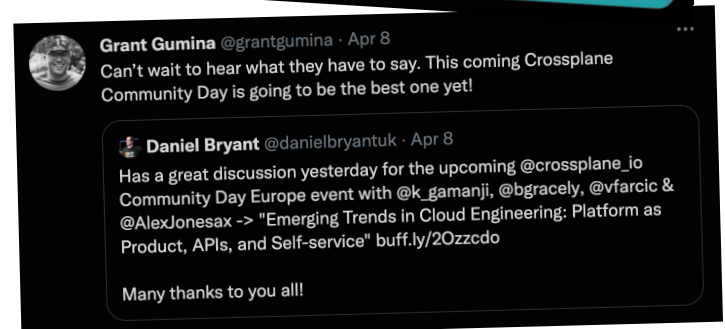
Grant Gumina @grantgumina · Apr 8
Can't wait to hear what they have to say. This coming Crossplane Community Day is going to be the best one yet!

Daniel Bryant @danielbryantuk · Apr 8
Has a great discussion yesterday for the upcoming @crossplane_io Community Day Europe event with @k_gamanji, @bgracely, @vfarcic & @AlexJonesax -> "Emerging Trends in Cloud Engineering: Platform as Product, APIs, and Self-service" buff.ly/2Ozzcdo

Many thanks to you all!